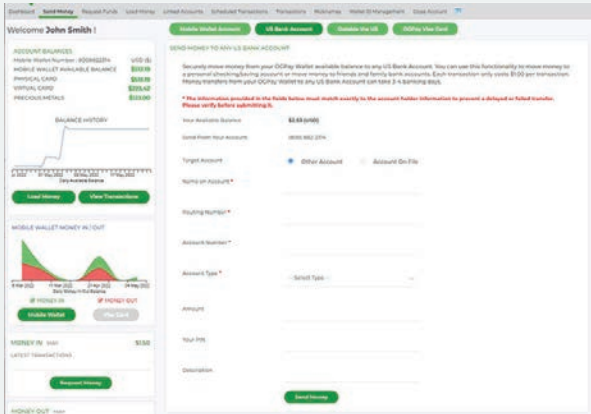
Dashboard Send Money Request Funds Load Money Linked Accounts Scheduled Transactions Transactions Prefunding Wallet ID Management Close Account

Welcome John Smith !

ACCOUNT BALANCES
Mobile Wallet Number: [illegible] USD ($)
MOBILE WALLET AVAILABLE BALANCE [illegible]
PHYSICAL CARD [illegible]
VIRTUAL CARD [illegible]
PRECIOUS METALS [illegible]

BALANCE HISTORY

Daily Available Balance

Load Money View Transactions

MOBILE WALLET MONEY IN / OUT

Daily Money In Out Balance

MONEY IN MONEY OUT

Mobile Wallet View Card

MONEY IN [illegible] $0.00
LATEST TRANSACTIONS

Request Money

MONEY OUT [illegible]

Mobile Wallet Account US Bank Account Outside the US OOPay Visa Card

SEND MONEY TO ANY U.S BANK ACCOUNT

Securely move money from your OOPay Wallet available balance to any US Bank Account. You can use this functionality to move money to a personal checking/saving account or move money to friends and family bank accounts. Each transaction only costs $1.00 per transaction. Money transfers from your OOPay Wallet to any US Bank Account can take 3-4 banking days.

* The information provided in the fields below must match exactly to the account holder information to prevent a delayed or failed transfer. Please verify before submitting it.

Your Available Balance $0.00 (USD)

Send From Your Account: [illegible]

Target Account Other Account Account On File

Name on Account *

Routing Number *

Account Number *

Account Type * - Select Type -

Amount

Your PIN

Description

Send Money